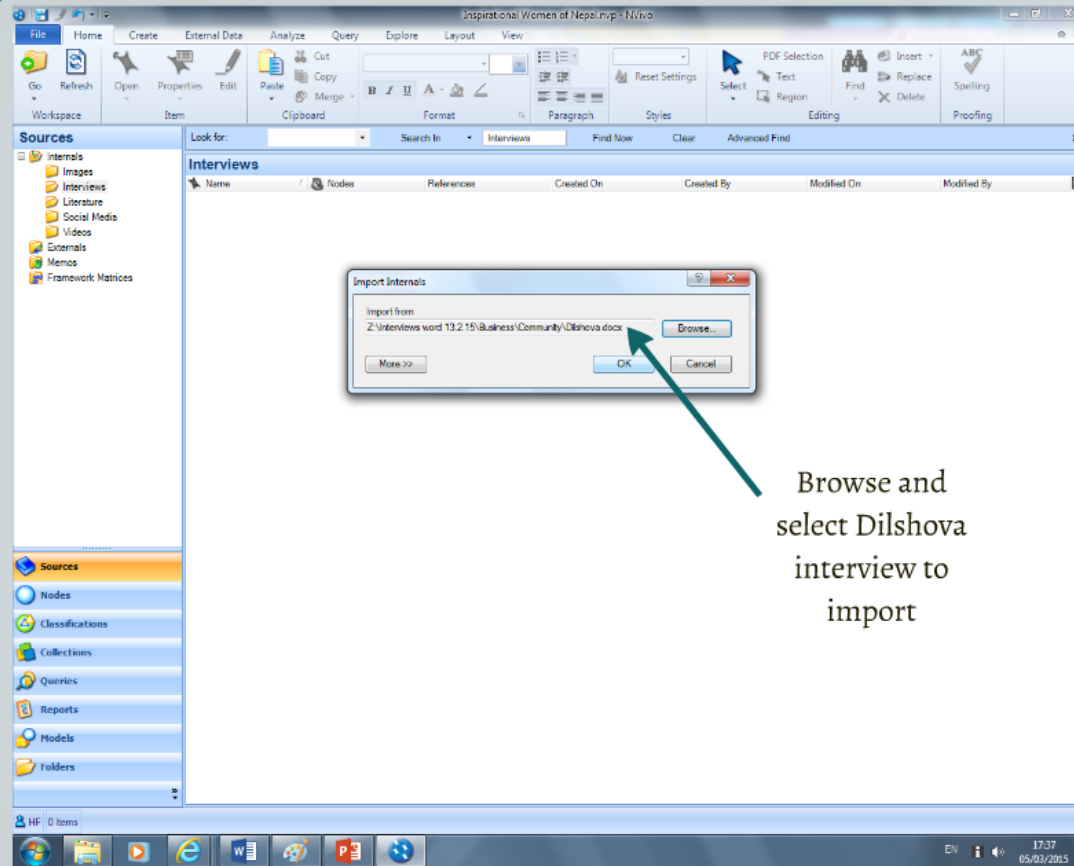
Inspirational Women of Nepal.nvp - NVivo

File Home Create External Data Analyze Query Explore Layout View

Go Refresh Open Properties Edit Paste Cut Copy Merge
Workspace Item Clipboard
B I U A
Format Paragraph
Reset Settings
Styles
Select PDF Selection Text Region Find Insert Replace Delete
Editing
ABC Spelling
Proofing

Sources
Look for: Search In Interviews Find Now Clear Advanced Find

Internals
Images
Interviews
Literature
Social Media
Videos
Externals
Memos
Framework Matrices

Interviews
Name Nodes References Created On Created By Modified On Modified By

Import Internals
Import from
Z:\Interviews word 13.2.15\Business\Community\Dilshova.docx
Browse...
More >> OK Cancel

Browse and select Dilshova interview to import

Sources
Nodes
Classifications
Collections
Queries
Reports
Models
Folders

HF 0 Items

EN 17:37 05/03/2015